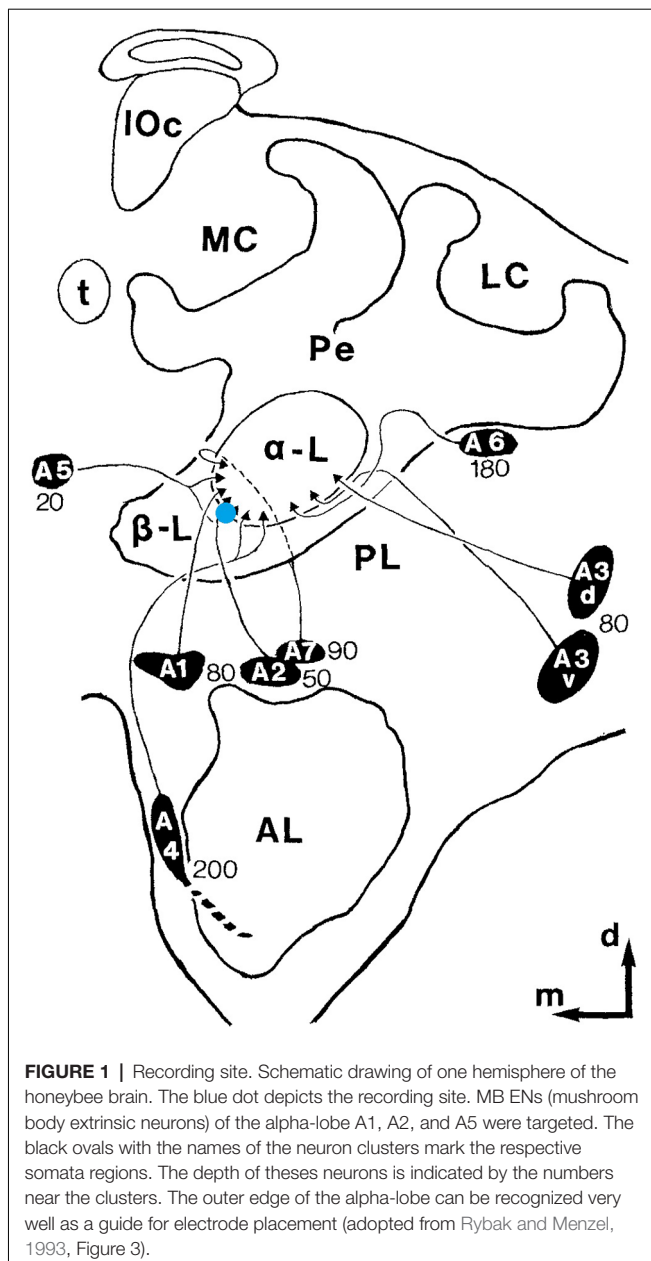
lOc

MC

t

LC

Pe

α - L

A 6
180

A5
20

β-L

PL

A3
d
80

A3
v

A1 80

A2 50

A7 90

AL

A
4
200

d

m

**FIGURE 1 |** Recording site. Schematic drawing of one hemisphere of the honeybee brain. The blue dot depicts the recording site. MB ENs (mushroom body extrinsic neurons) of the alpha-lobe A1, A2, and A5 were targeted. The black ovals with the names of the neuron clusters mark the respective somata regions. The depth of theses neurons is indicated by the numbers near the clusters. The outer edge of the alpha-lobe can be recognized very well as a guide for electrode placement (adopted from Rybak and Menzel, 1993, Figure 3).